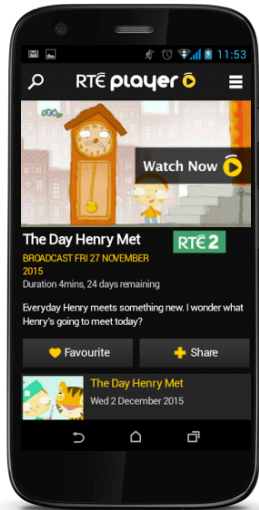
11:53

RTÉ player

Watch Now

The Day Henry Met

RTÉ 2

BROADCAST FRI 27 NOVEMBER 2015

Duration 4mins, 24 days remaining

Everyday Henry meets something new. I wonder what Henry's going to meet today?

Favourite

Share

The Day Henry Met

Wed 2 December 2015